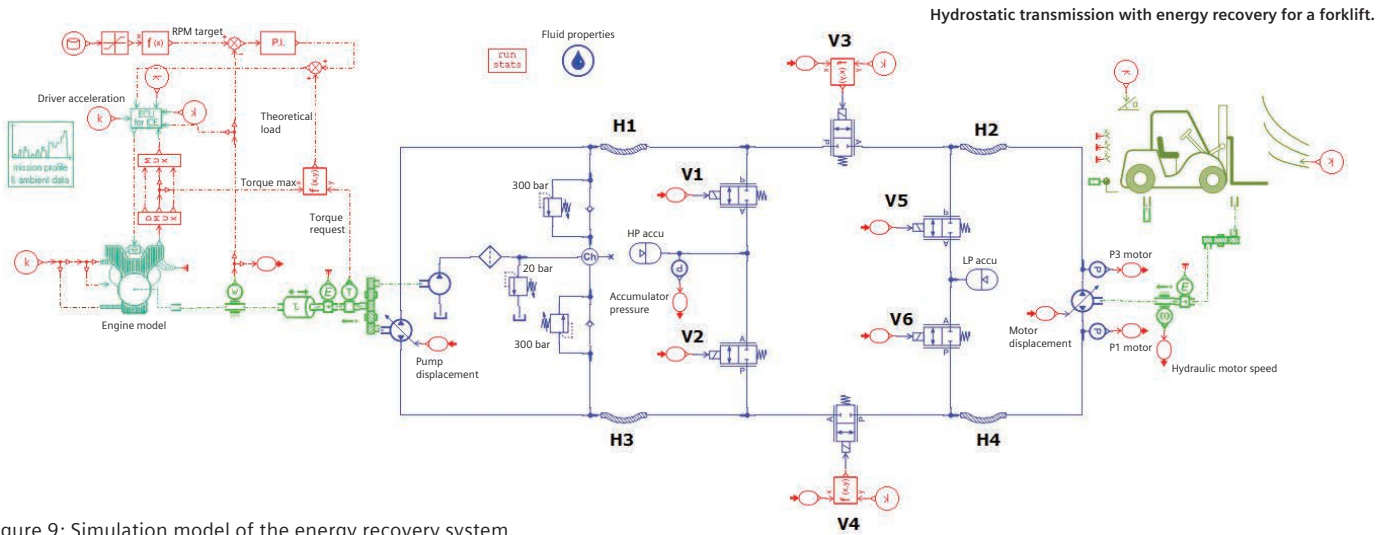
Hydrostatic transmission with energy recovery for a forklift.

RPM target

f(x)

P.I.

Fluid properties

run stats

V3

Driver acceleration

k

Theoretical load

mission profile & ambient data

H1

H2

Torque max

f(x,y)

V1

V5

300 bar

Torque request

HP accu

Ch

20 bar

k

LP accu

P3 motor

Accumulator pressure

300 bar

V2

V6

Motor displacement

Engine model

Pump displacement

P1 motor

Hydraulic motor speed

H3

H4

V4

igure 9: Simulation model of the energy recovery system